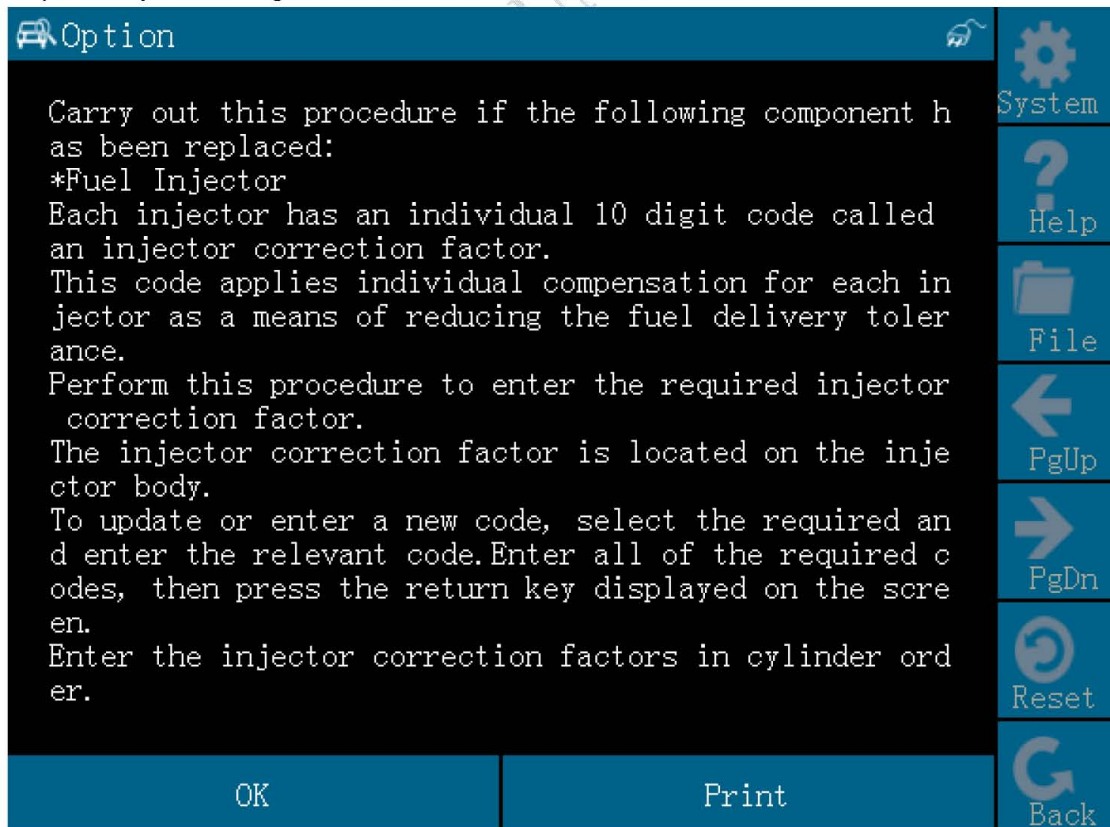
Option

Carry out this procedure if the following component has been replaced:
*Fuel Injector
Each injector has an individual 10 digit code called an injector correction factor.
This code applies individual compensation for each injector as a means of reducing the fuel delivery tolerance.
Perform this procedure to enter the required injector correction factor.
The injector correction factor is located on the injector body.
To update or enter a new code, select the required and enter the relevant code. Enter all of the required codes, then press the return key displayed on the screen.
Enter the injector correction factors in cylinder order.

OK
Print

System
Help
File
PgUp
PgDn
Reset
Back